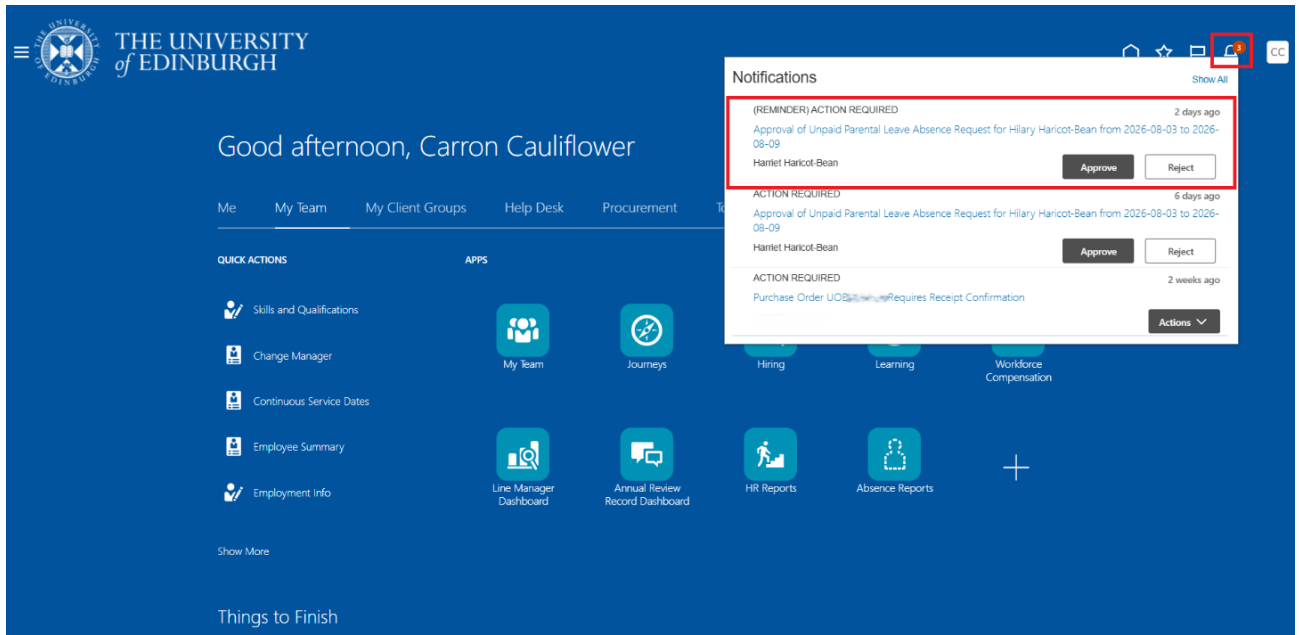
THE UNIVERSITY of EDINBURGH

3

CC

Notifications

Show All

(REMINDER) ACTION REQUIRED

2 days ago

Approval of Unpaid Parental Leave Absence Request for Hilary Haricot-Bean from 2026-08-03 to 2026-08-09

Harriet Haricot-Bean

Approve

Reject

ACTION REQUIRED

6 days ago

Approval of Unpaid Parental Leave Absence Request for Hilary Haricot-Bean from 2026-08-03 to 2026-08-09

Harriet Haricot-Bean

Approve

Reject

ACTION REQUIRED

2 weeks ago

Purchase Order UOB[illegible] Requires Receipt Confirmation

Actions

Good afternoon, Carron Cauliflower

Me

My Team

My Client Groups

Help Desk

Procurement

To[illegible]

QUICK ACTIONS

Skills and Qualifications

Change Manager

Continuous Service Dates

Employee Summary

Employment Info

Show More

APPS

My Team

Journeys

Hiring

Learning

Workforce Compensation

Line Manager Dashboard

Annual Review Record Dashboard

HR Reports

Absence Reports

Things to Finish